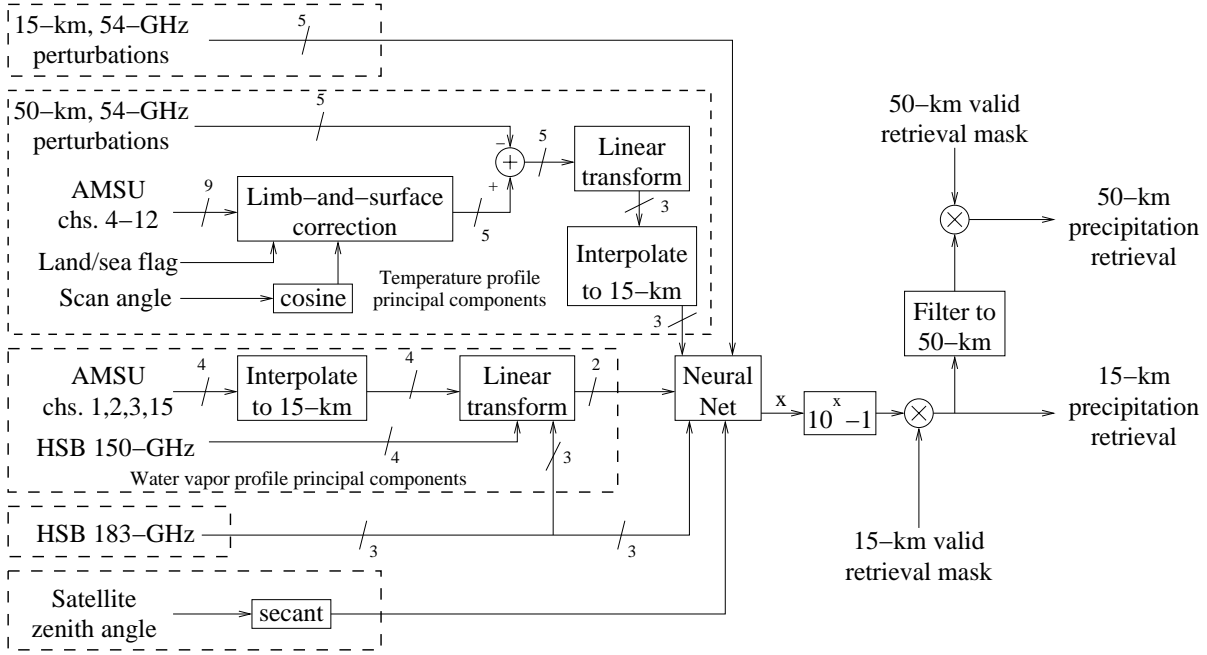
15–km, 54–GHz perturbations

5

50–km, 54–GHz perturbations

5

−

+

5

Linear transform

AMSU chs. 4–12

9

Limb–and–surface correction

+

5

3

Land/sea flag

Interpolate to 15–km

Scan angle

cosine

Temperature profile principal components

3

50–km valid retrieval mask

50–km precipitation retrieval

Filter to 50–km

AMSU chs. 1,2,3,15

4

Interpolate to 15–km

4

Linear transform

2

Neural Net

x

$10^x-1$

15–km precipitation retrieval

HSB 150–GHz

4

3

Water vapor profile principal components

HSB 183–GHz

3

3

15–km valid retrieval mask

Satellite zenith angle

secant